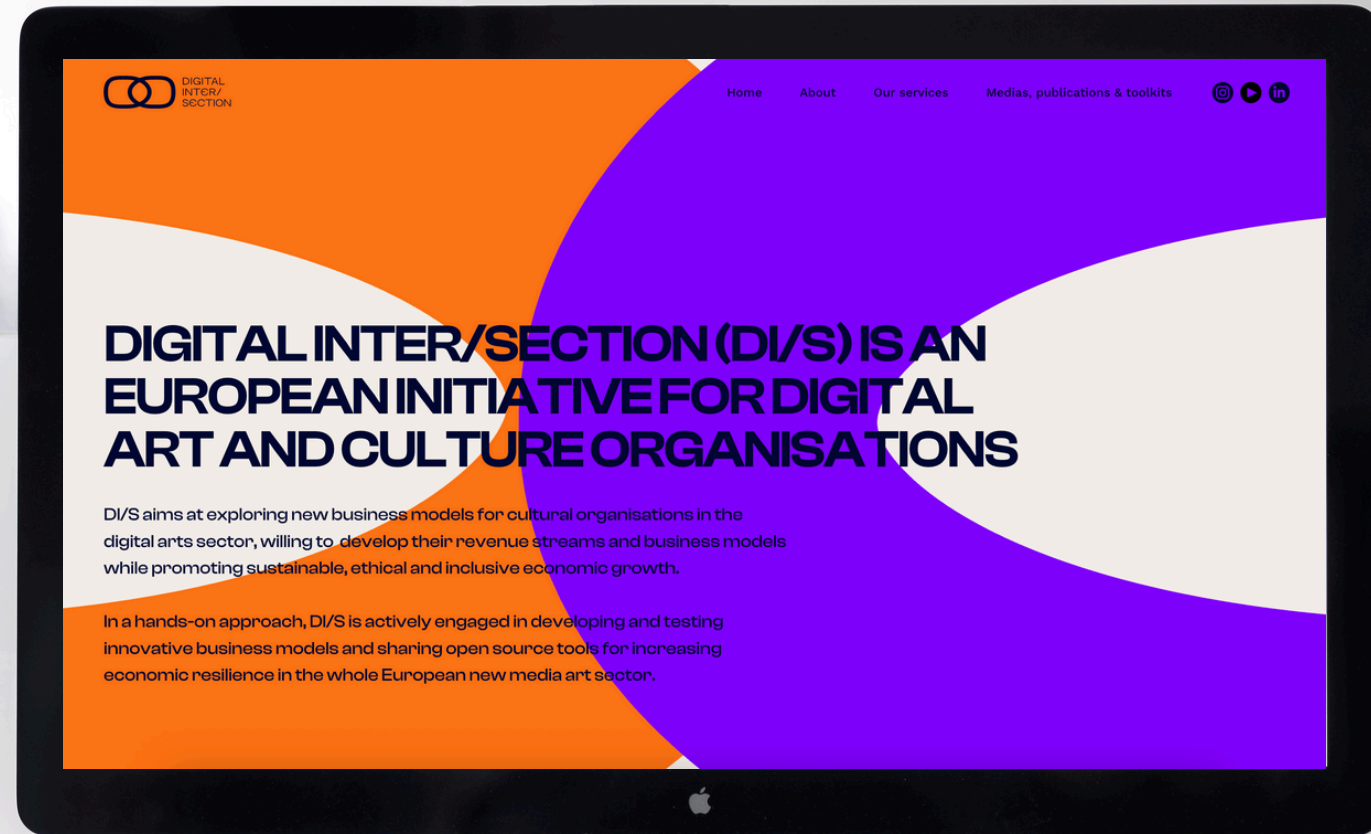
DIGITAL INTER/ SECTION

Home About Our services Medias, publications & toolkits

DIGITAL INTER/SECTION (DI/S) IS AN EUROPEAN INITIATIVE FOR DIGITAL ART AND CULTURE ORGANISATIONS

DI/S aims at exploring new business models for cultural organisations in the digital arts sector, willing to develop their revenue streams and business models while promoting sustainable, ethical and inclusive economic growth.

In a hands-on approach, DI/S is actively engaged in developing and testing innovative business models and sharing open source tools for increasing economic resilience in the whole European new media art sector.